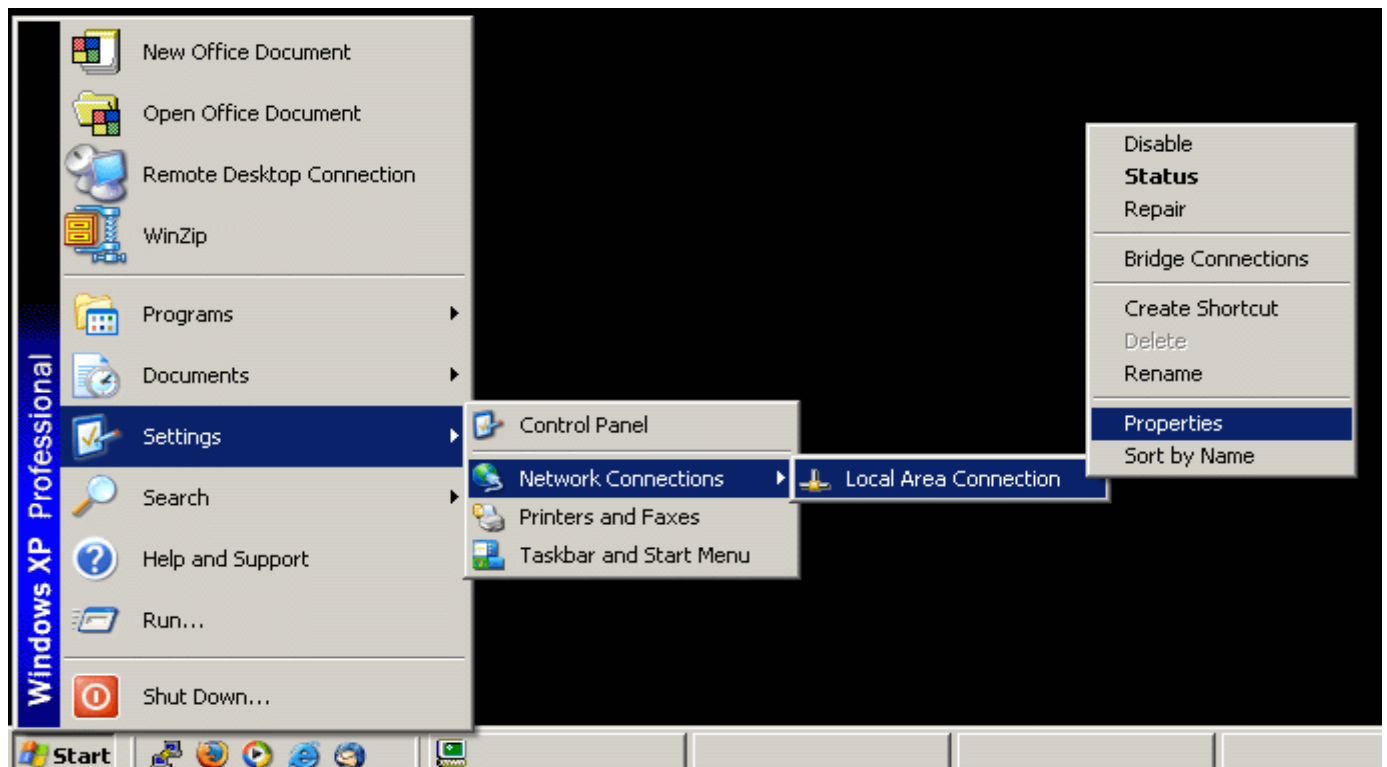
Windows XP Professional

New Office Document
Open Office Document
Remote Desktop Connection
WinZip
Programs
Documents
Settings
Search
Help and Support
Run...
Shut Down...

Control Panel
Network Connections
Printers and Faxes
Taskbar and Start Menu

Local Area Connection

Disable
**Status**
Repair
Bridge Connections
Create Shortcut
Delete
Rename
Properties
Sort by Name

Start